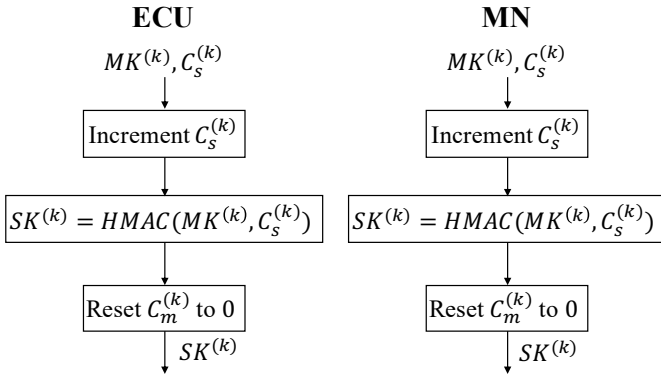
ECU

$MK^{(k)}, C_s^{(k)}$

Increment $C_s^{(k)}$

$SK^{(k)} = HMAC(MK^{(k)}, C_s^{(k)})$

Reset $C_m^{(k)}$ to 0

$SK^{(k)}$

MN

$MK^{(k)}, C_s^{(k)}$

Increment $C_s^{(k)}$

$SK^{(k)} = HMAC(MK^{(k)}, C_s^{(k)})$

Reset $C_m^{(k)}$ to 0

$SK^{(k)}$